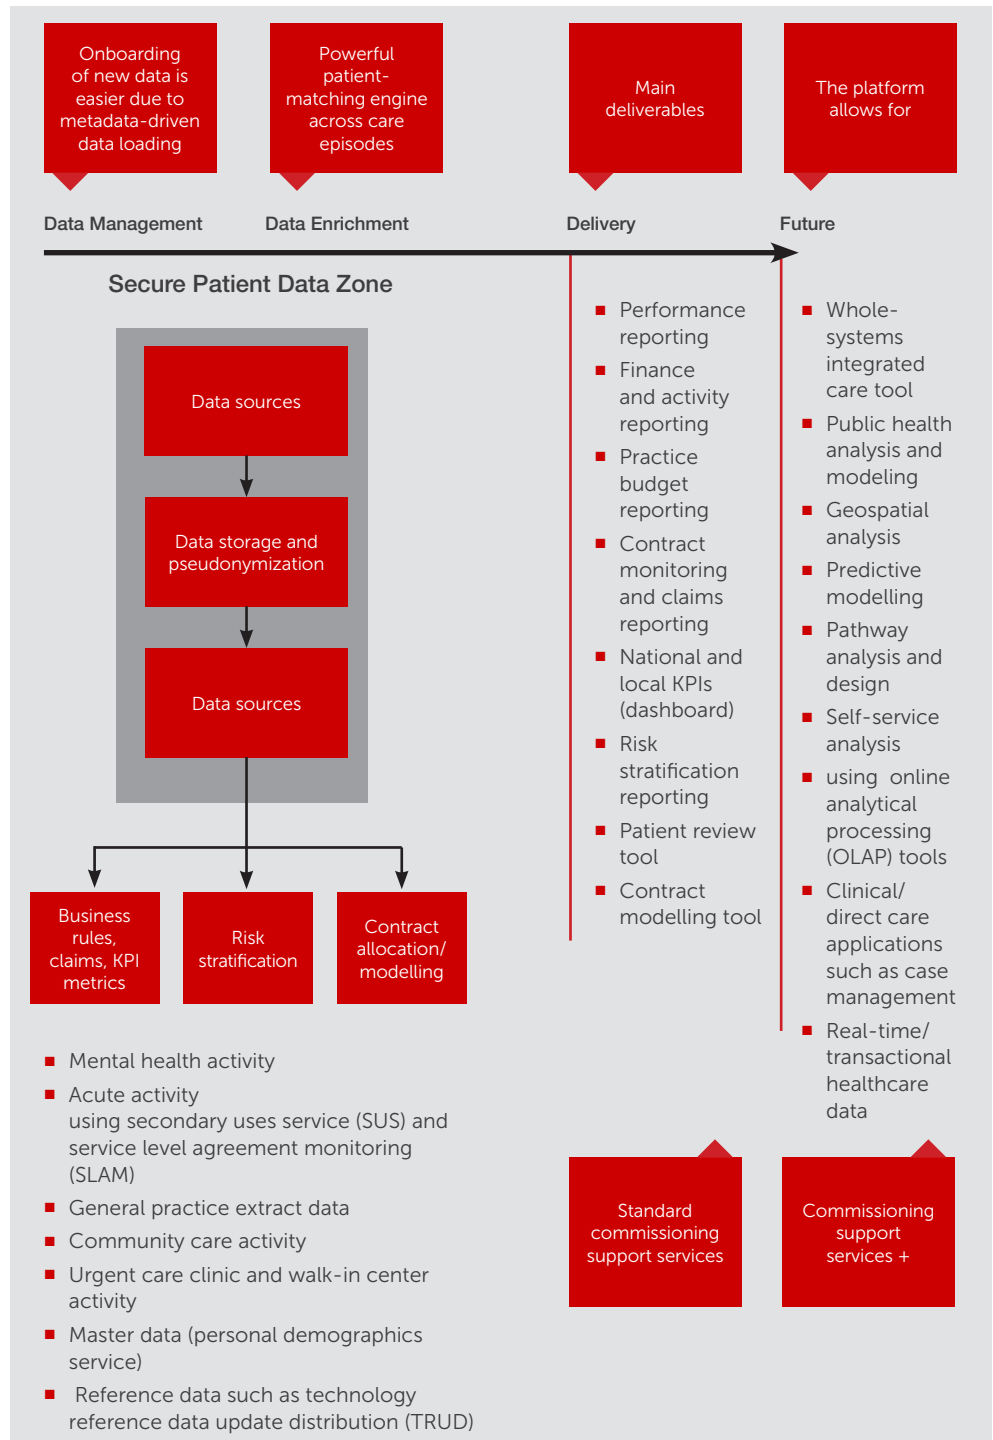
Onboarding of new data is easier due to metadata-driven data loading

Powerful patient-matching engine across care episodes

Main deliverables

The platform allows for

Data Management

Data Enrichment

Delivery

Future

Secure Patient Data Zone

Data sources

Data storage and pseudonymization

Data sources

Business rules, claims, KPI metrics

Risk stratification

Contract allocation/ modelling

- Mental health activity
- Acute activity using secondary uses service (SUS) and service level agreement monitoring (SLAM)
- General practice extract data
- Community care activity
- Urgent care clinic and walk-in center activity
- Master data (personal demographics service)
- Reference data such as technology reference data update distribution (TRUD)

- Performance reporting
- Finance and activity reporting
- Practice budget reporting
- Contract monitoring and claims reporting
- National and local KPIs (dashboard)
- Risk stratification reporting
- Patient review tool
- Contract modelling tool

- Whole-systems integrated care tool
- Public health analysis and modeling
- Geospatial analysis
- Predictive modelling
- Pathway analysis and design
- Self-service analysis
- using online analytical processing (OLAP) tools
- Clinical/ direct care applications such as case management
- Real-time/ transactional healthcare data

Standard commissioning support services

Commissioning support services +